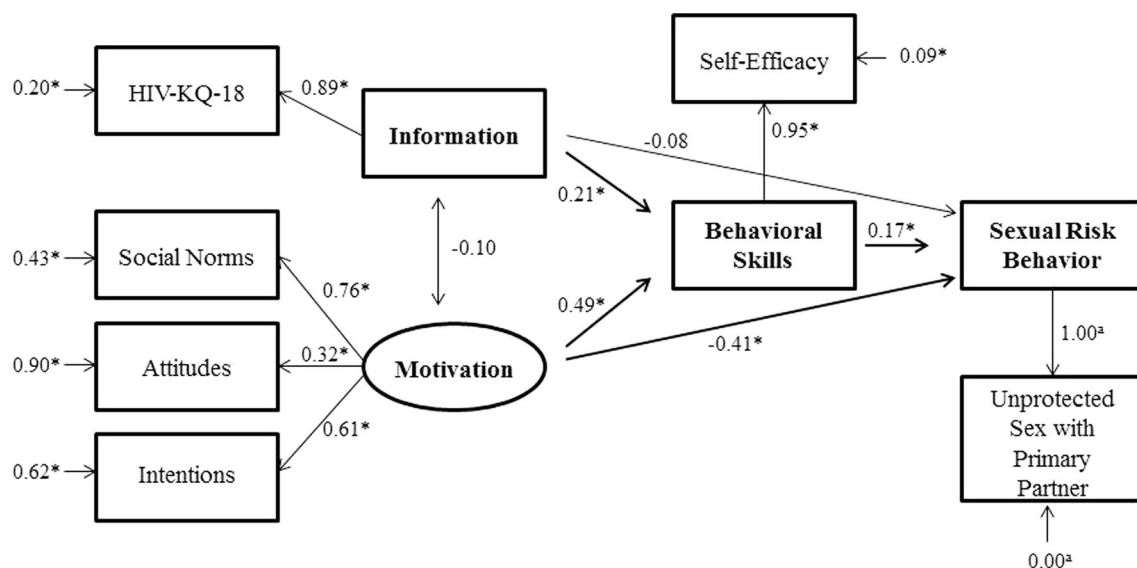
0.20* HIV-KQ-18
0.89*
Information
Self-Efficacy
0.09*
0.95*
-0.08
0.21*
Behavioral Skills
0.17*
Sexual Risk Behavior
-0.10
0.43* Social Norms
0.76*
0.49*
0.90* Attitudes
0.32*
Motivation
-0.41*
$1.00^a$
0.61*
0.62* Intentions
Unprotected Sex with Primary Partner
$0.00^a$